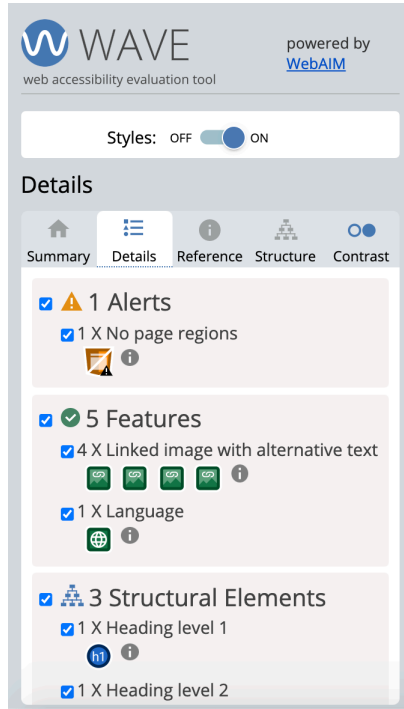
WAVE
web accessibility evaluation tool

powered by
WebAIM

Styles: OFF ON

Details

Summary Details Reference Structure Contrast

1 Alerts
1 X No page regions

5 Features
4 X Linked image with alternative text
1 X Language

3 Structural Elements
1 X Heading level 1
h1
1 X Heading level 2